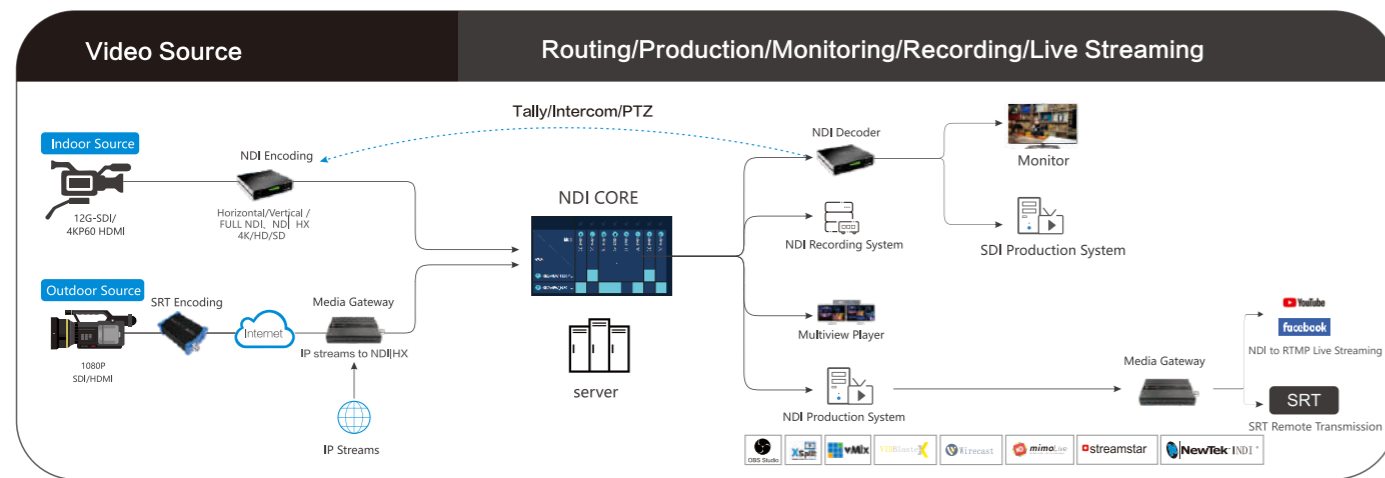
Video Source

Routing/Production/Monitoring/Recording/Live Streaming

Tally/Intercom/PTZ

Indoor Source

NDI Encoding

12G-SDI/
4KP60 HDMI

Horizontal/Vertical /
FULL NDI、NDI HX
4K/HD/SD

Outdoor Source

SRT Encoding

Internet

Media Gateway

IP streams to NDI|HX

1080P
SDI/HDMI

IP Streams

NDI CORE

server

NDI Decoder

Monitor

NDI Recording System

SDI Production System

Multiview Player

NDI Production System

Media Gateway

YouTube

facebook

NDI to RTMP Live Streaming

SRT

SRT Remote Transmission

OBS Studio

XSplit

vMix

Wirecast

mimoLive

streamstar

NewTek NDI